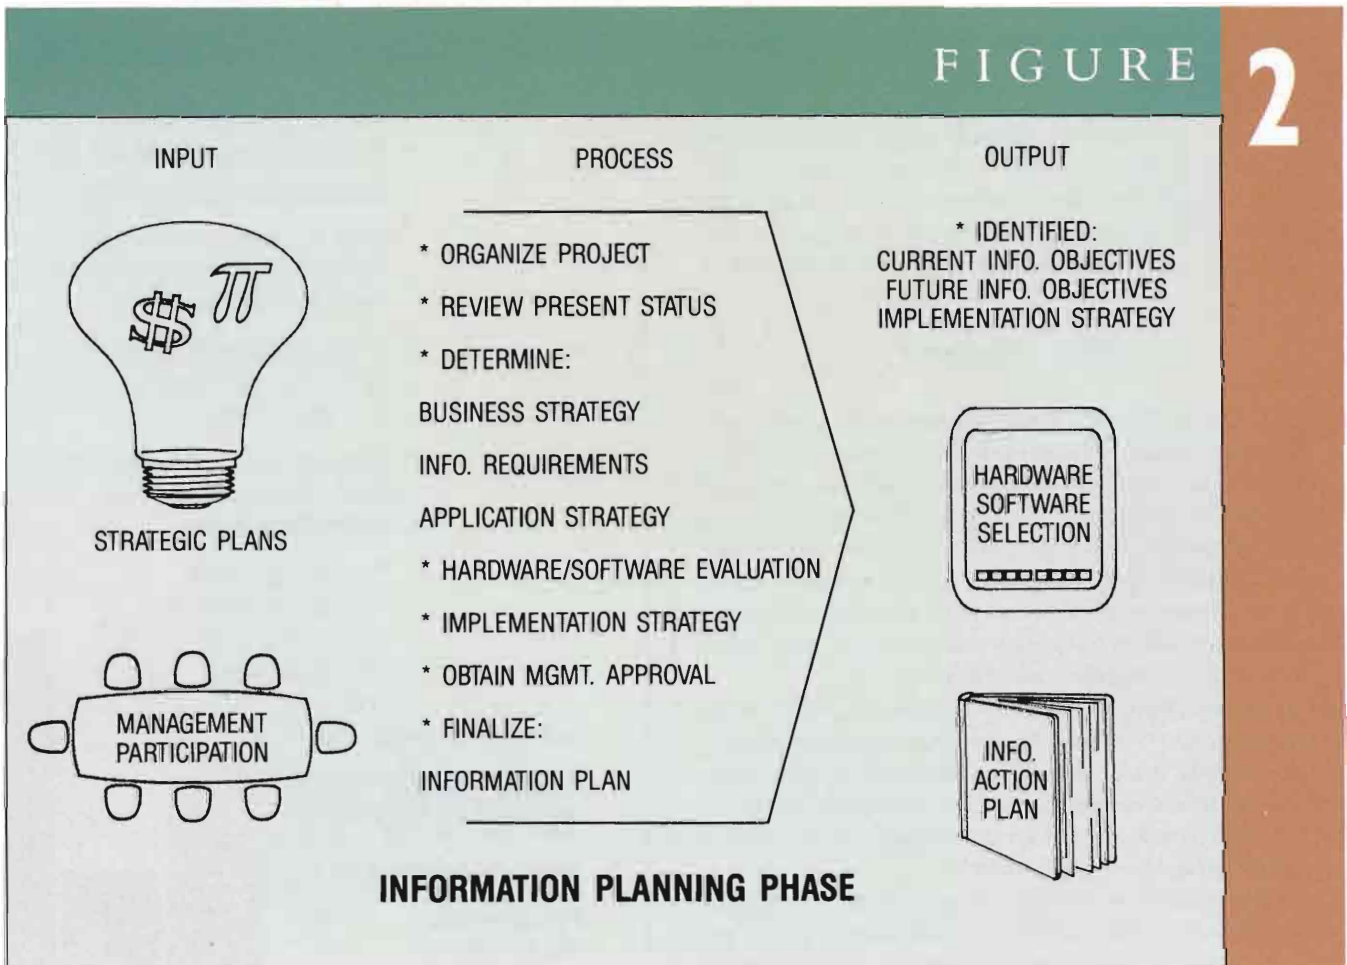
FIGURE 2

INPUT

PROCESS

OUTPUT

$\$$ $\pi$

STRATEGIC PLANS

MANAGEMENT PARTICIPATION

* ORGANIZE PROJECT

* REVIEW PRESENT STATUS

* DETERMINE:

BUSINESS STRATEGY

INFO. REQUIREMENTS

APPLICATION STRATEGY

* HARDWARE/SOFTWARE EVALUATION

* IMPLEMENTATION STRATEGY

* OBTAIN MGMT. APPROVAL

* FINALIZE:

INFORMATION PLAN

* IDENTIFIED:
CURRENT INFO. OBJECTIVES
FUTURE INFO. OBJECTIVES
IMPLEMENTATION STRATEGY

HARDWARE SOFTWARE SELECTION

INFO. ACTION PLAN

INFORMATION PLANNING PHASE